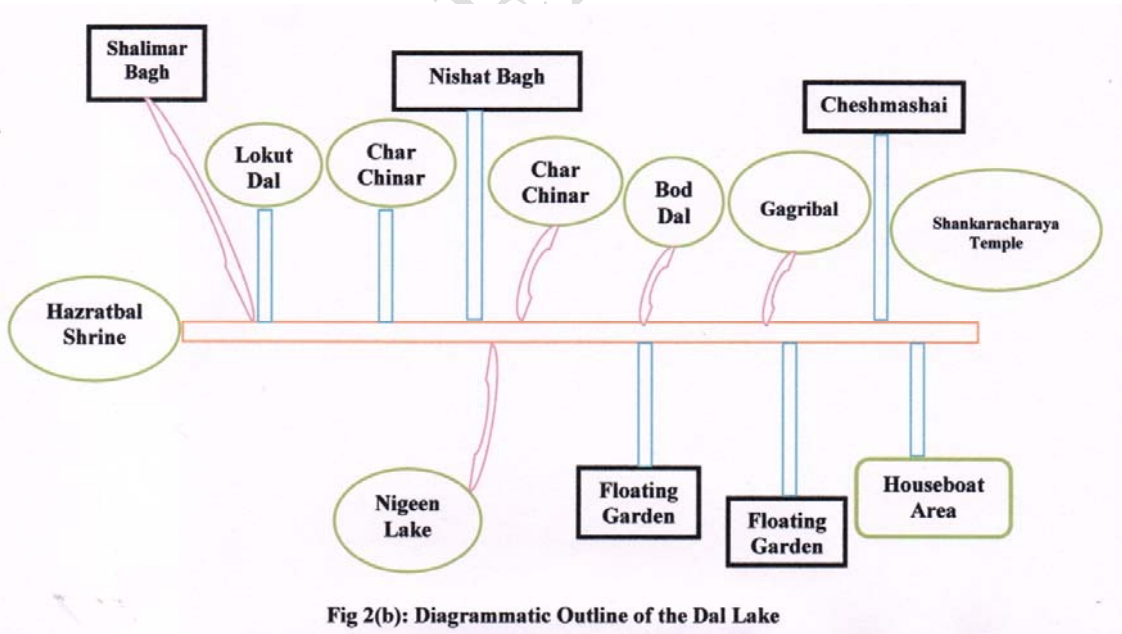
Shalimar Bagh

Nishat Bagh

Cheshmashai

Lokut Dal

Char Chinar

Char Chinar

Bod Dal

Gagribal

Shankaracharaya Temple

Hazratbal Shrine

Nigeen Lake

Floating Garden

Floating Garden

Houseboat Area

Fig 2(b): Diagrammatic Outline of the Dal Lake